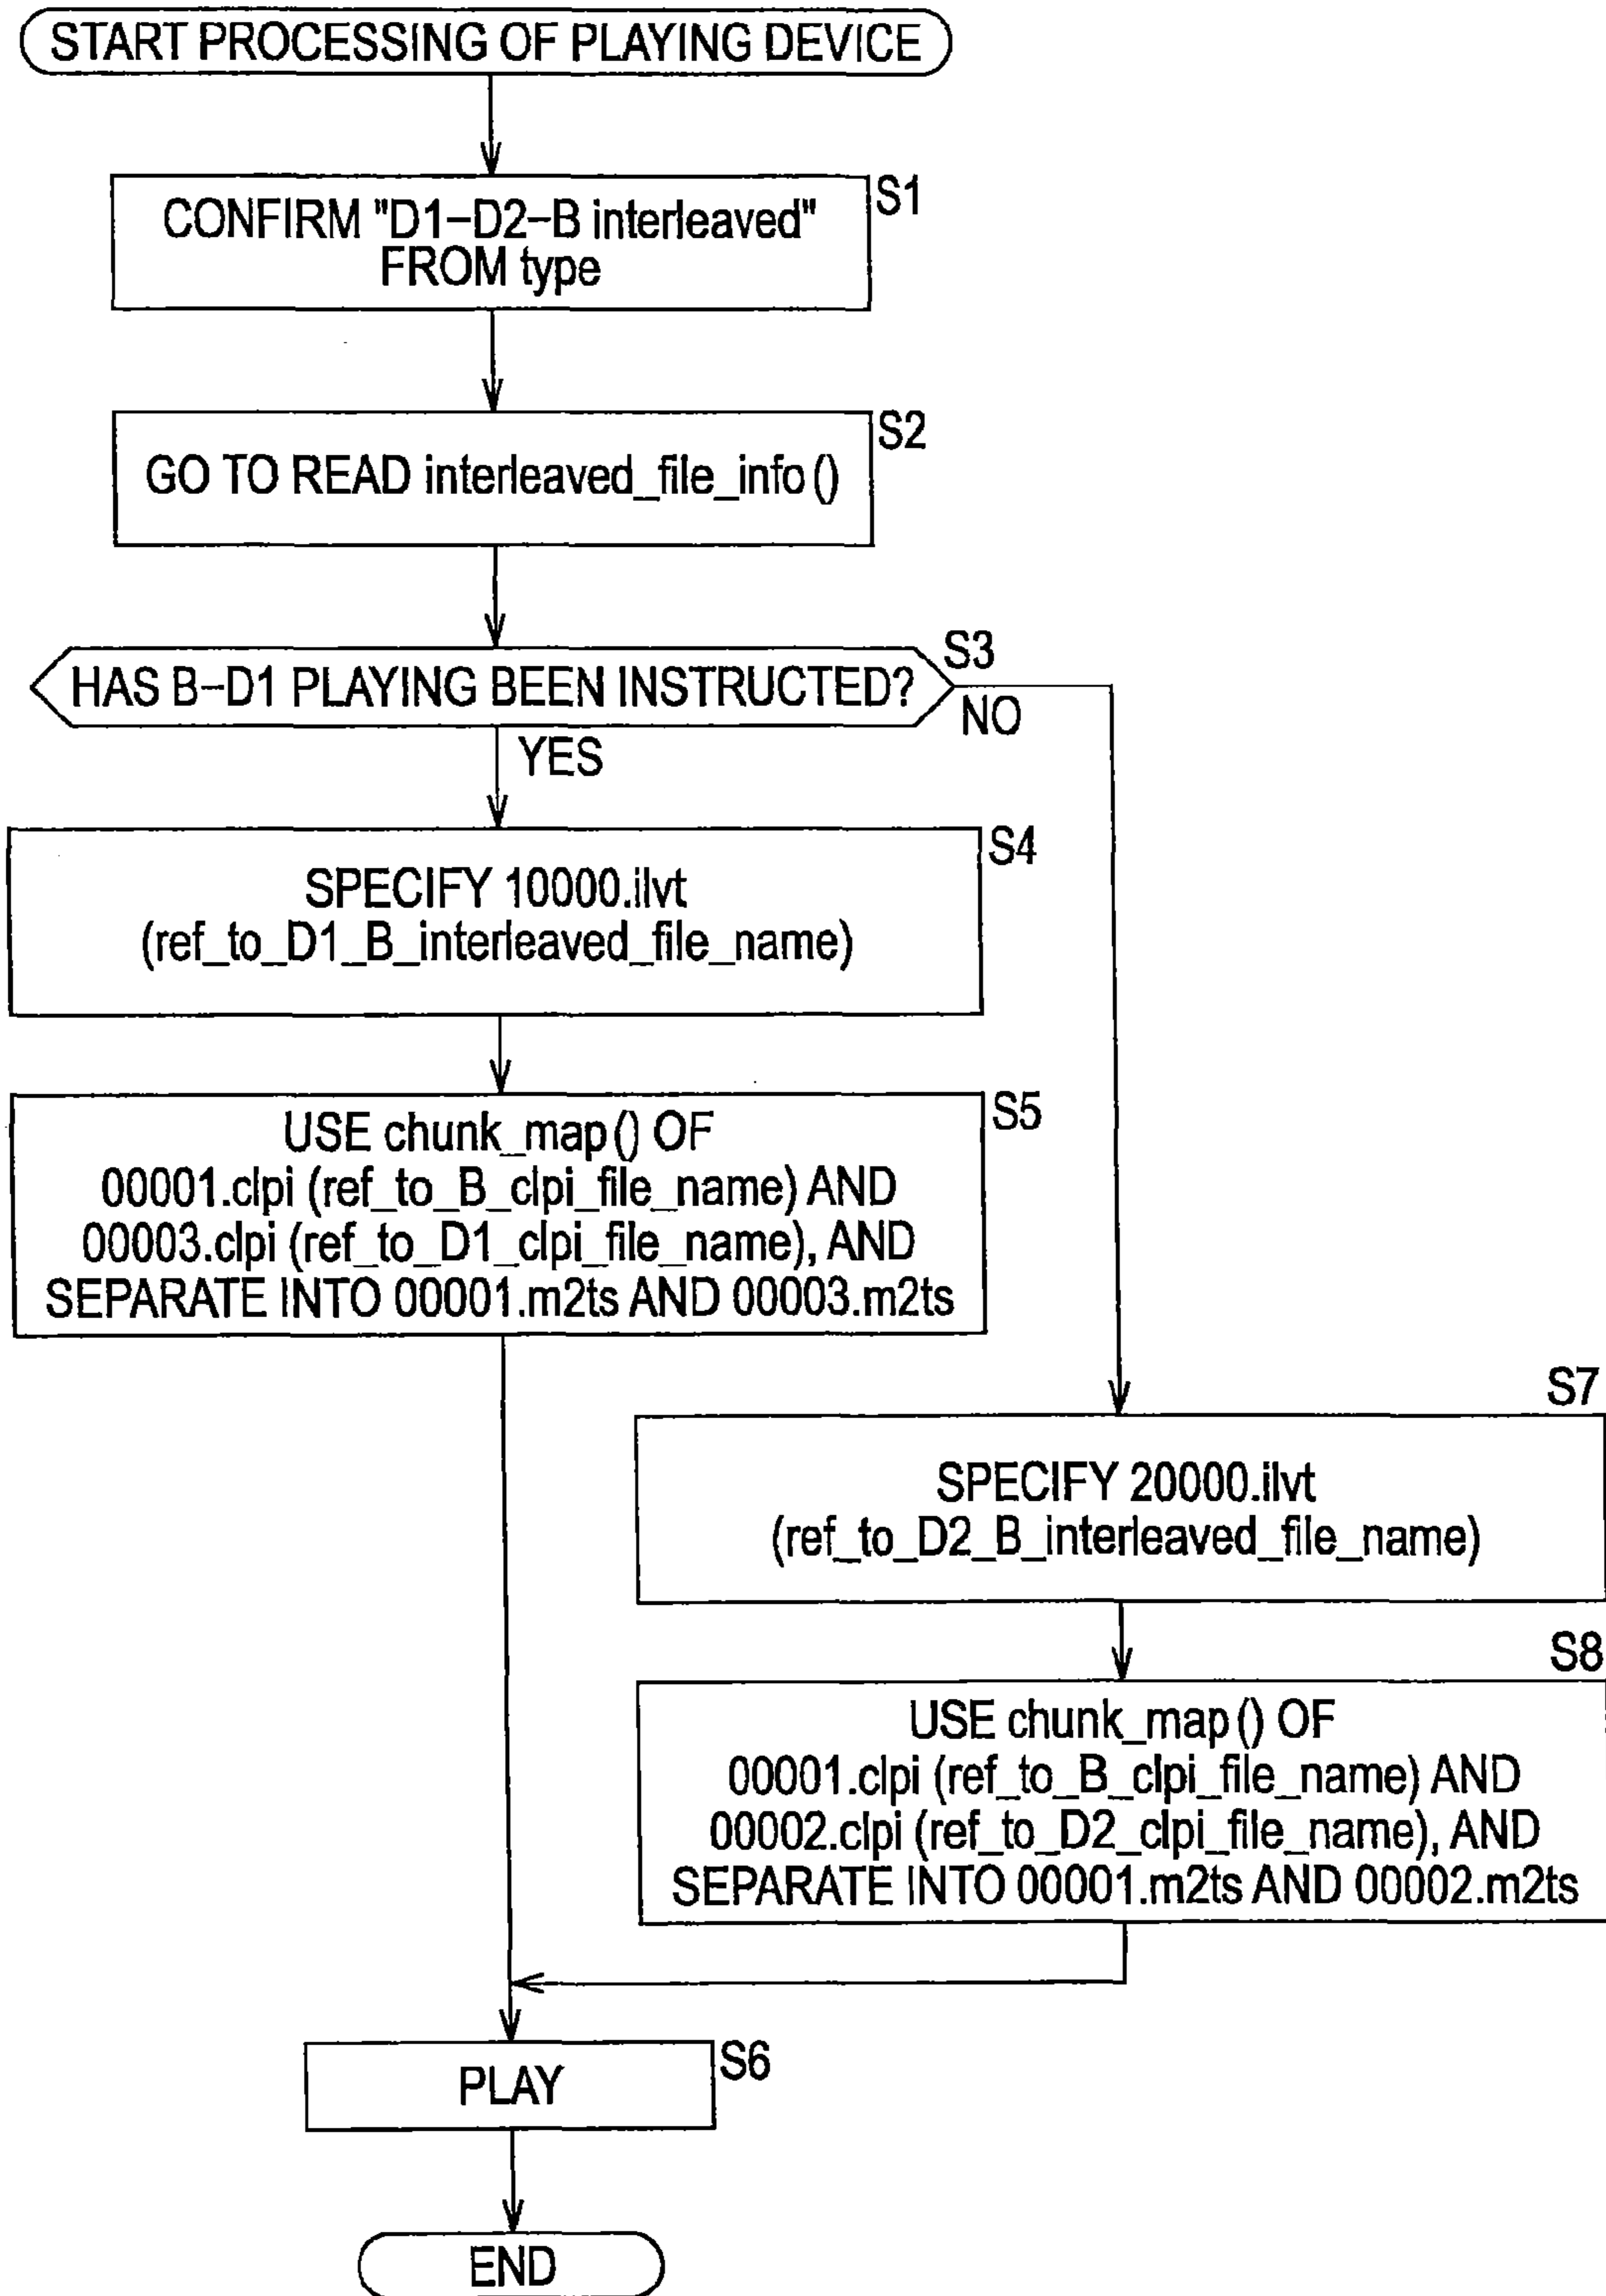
START PROCESSING OF PLAYING DEVICE

S1
CONFIRM "D1-D2-B interleaved" FROM type

S2
GO TO READ interleaved_file_info ()

S3
HAS B-D1 PLAYING BEEN INSTRUCTED?
NO
YES

S4
SPECIFY 10000.ilvt (ref_to_D1_B_interleaved_file_name)

S5
USE chunk_map () OF 00001.clpi (ref_to_B_clpi_file_name) AND 00003.clpi (ref_to_D1_clpi_file_name), AND SEPARATE INTO 00001.m2ts AND 00003.m2ts

S7
SPECIFY 20000.ilvt (ref_to_D2_B_interleaved_file_name)

S8
USE chunk_map () OF 00001.clpi (ref_to_B_clpi_file_name) AND 00002.clpi (ref_to_D2_clpi_file_name), AND SEPARATE INTO 00001.m2ts AND 00002.m2ts

S6
PLAY

END